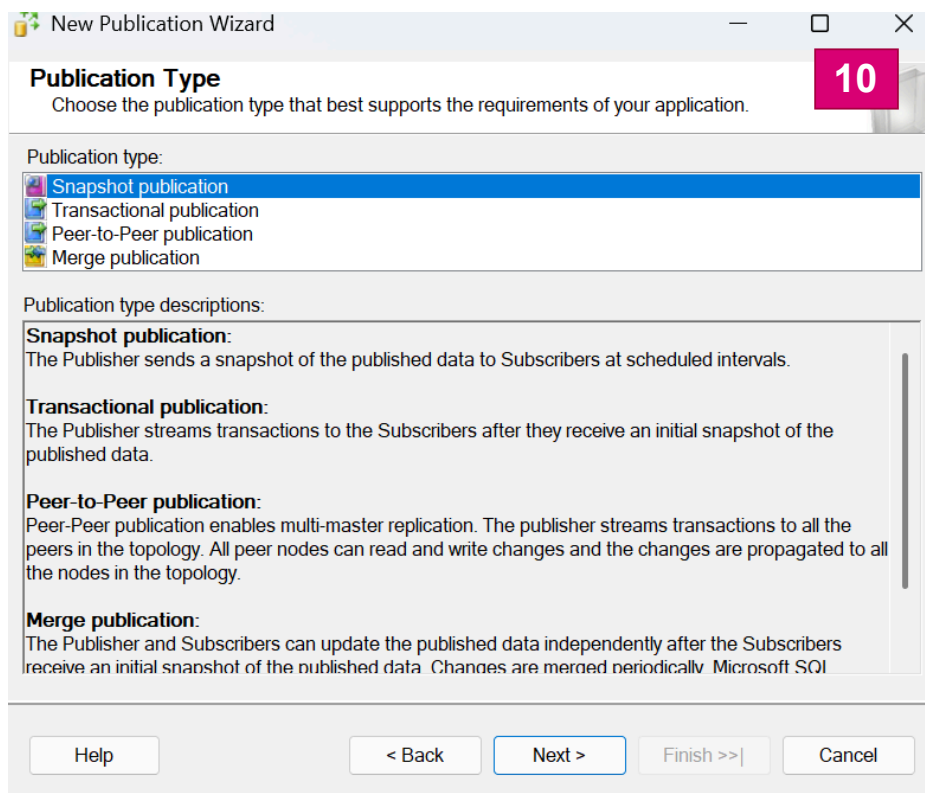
New Publication Wizard

Publication Type
Choose the publication type that best supports the requirements of your application.

10

Publication type:
Snapshot publication
Transactional publication
Peer-to-Peer publication
Merge publication

Publication type descriptions:

Snapshot publication:
The Publisher sends a snapshot of the published data to Subscribers at scheduled intervals.

Transactional publication:
The Publisher streams transactions to the Subscribers after they receive an initial snapshot of the published data.

Peer-to-Peer publication:
Peer-Peer publication enables multi-master replication. The publisher streams transactions to all the peers in the topology. All peer nodes can read and write changes and the changes are propagated to all the nodes in the topology.

Merge publication:
The Publisher and Subscribers can update the published data independently after the Subscribers receive an initial snapshot of the published data. Changes are merged periodically. Microsoft SQL

Help
< Back
Next >
Finish >>|
Cancel